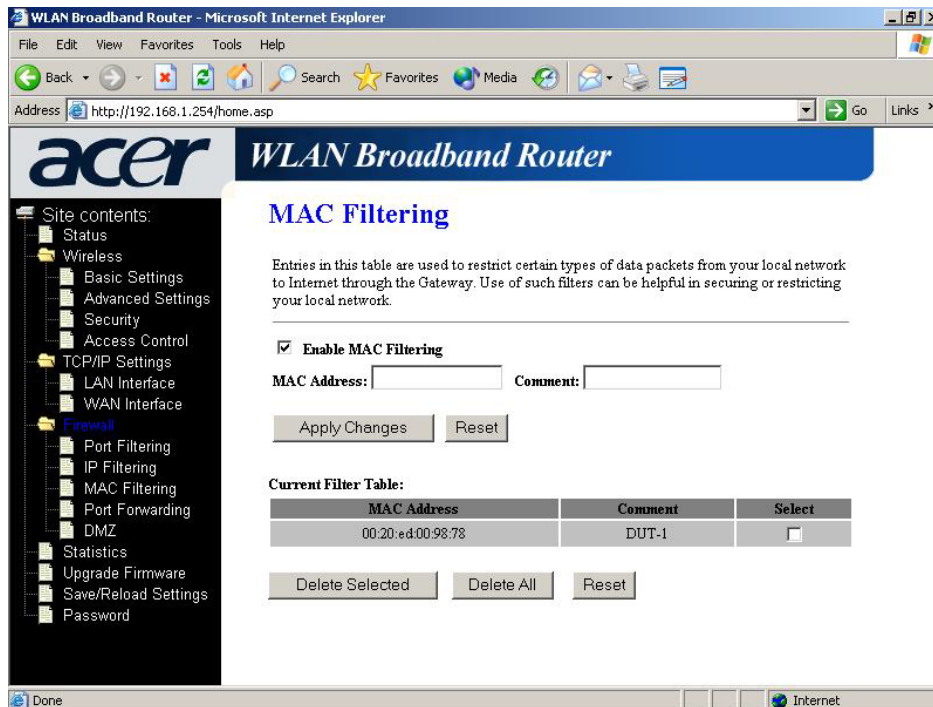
WLAN Broadband Router - Microsoft Internet Explorer

File Edit View Favorites Tools Help

Back Search Favorites Media

Address http://192.168.1.254/home.asp Go Links

acer

WLAN Broadband Router

Site contents:
Status
Wireless
Basic Settings
Advanced Settings
Security
Access Control
TCP/IP Settings
LAN Interface
WAN Interface
Firewall
Port Filtering
IP Filtering
MAC Filtering
Port Forwarding
DMZ
Statistics
Upgrade Firmware
Save/Reload Settings
Password

MAC Filtering

Entries in this table are used to restrict certain types of data packets from your local network to Internet through the Gateway. Use of such filters can be helpful in securing or restricting your local network.

☑ Enable MAC Filtering

MAC Address: Comment:

Apply Changes Reset

Current Filter Table:

| MAC Address | Comment | Select |
|---|---|---|
| 00:20:ed:00:98:78 | DUT-1 | ☐ |

Delete Selected Delete All Reset

Done Internet